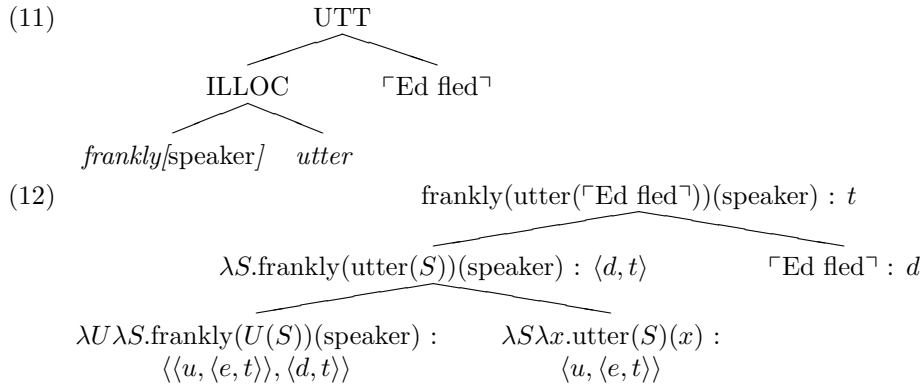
(11)

UTT

ILLOC

$\ulcorner$Ed fled$\urcorner$

*frankly[*speaker*]*

*utter*

(12)

frankly(utter($\ulcorner$Ed fled$\urcorner$))(speaker) : $t$

$\lambda S$.frankly(utter($S$))(speaker) : $\langle d, t\rangle$

$\ulcorner$Ed fled$\urcorner$ : $d$

$\lambda U \lambda S$.frankly($U(S)$)(speaker) : $\langle\langle u, \langle e, t\rangle\rangle, \langle d, t\rangle\rangle$

$\lambda S \lambda x$.utter($S$)($x$) : $\langle u, \langle e, t\rangle\rangle$